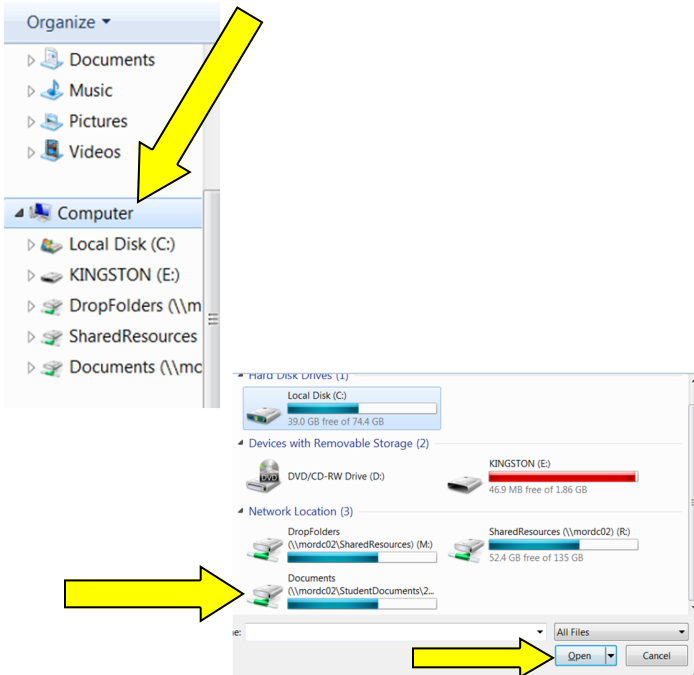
Organize ▾

Documents

Music

Pictures

Videos

Computer

Local Disk (C:)

KINGSTON (E:)

DropFolders (\\m

SharedResources

Documents (\\mc

Hard Disk Drives (1)

Local Disk (C:)

39.0 GB free of 74.4 GB

Devices with Removable Storage (2)

DVD/CD-RW Drive (D:)

KINGSTON (E:)

46.9 MB free of 1.86 GB

Network Location (3)

DropFolders (\\mordc02\SharedResources) (M:)

SharedResources (\\mordc02) (R:)

52.4 GB free of 135 GB

Documents (\\mordc02\StudentDocuments\2...

e:

All Files

Open

Cancel